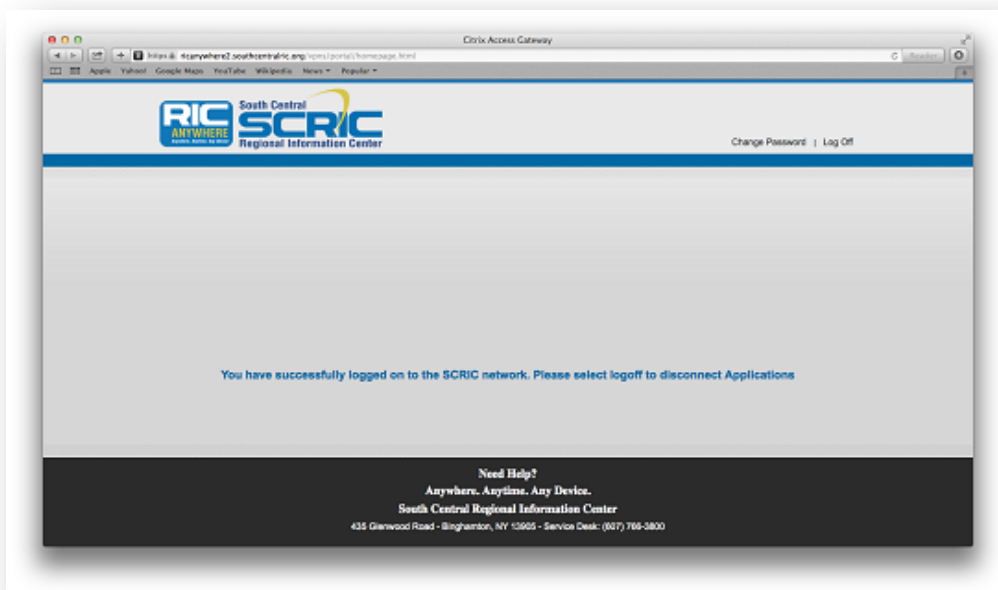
Citrix Access Gateway

https ricanywhere2.southcentralric.org/vpns/portal/homepage.html

Reader

Apple Yahoo! Google Maps YouTube Wikipedia News Popular

RIC ANYWHERE

South Central SCRIC Regional Information Center

Change Password | Log Off

You have successfully logged on to the SCRIC network. Please select logoff to disconnect Applications

Need Help?
Anywhere. Anytime. Any Device.
South Central Regional Information Center
435 Glenwood Road - Binghamton, NY 13905 - Service Desk: (607) 766-3800